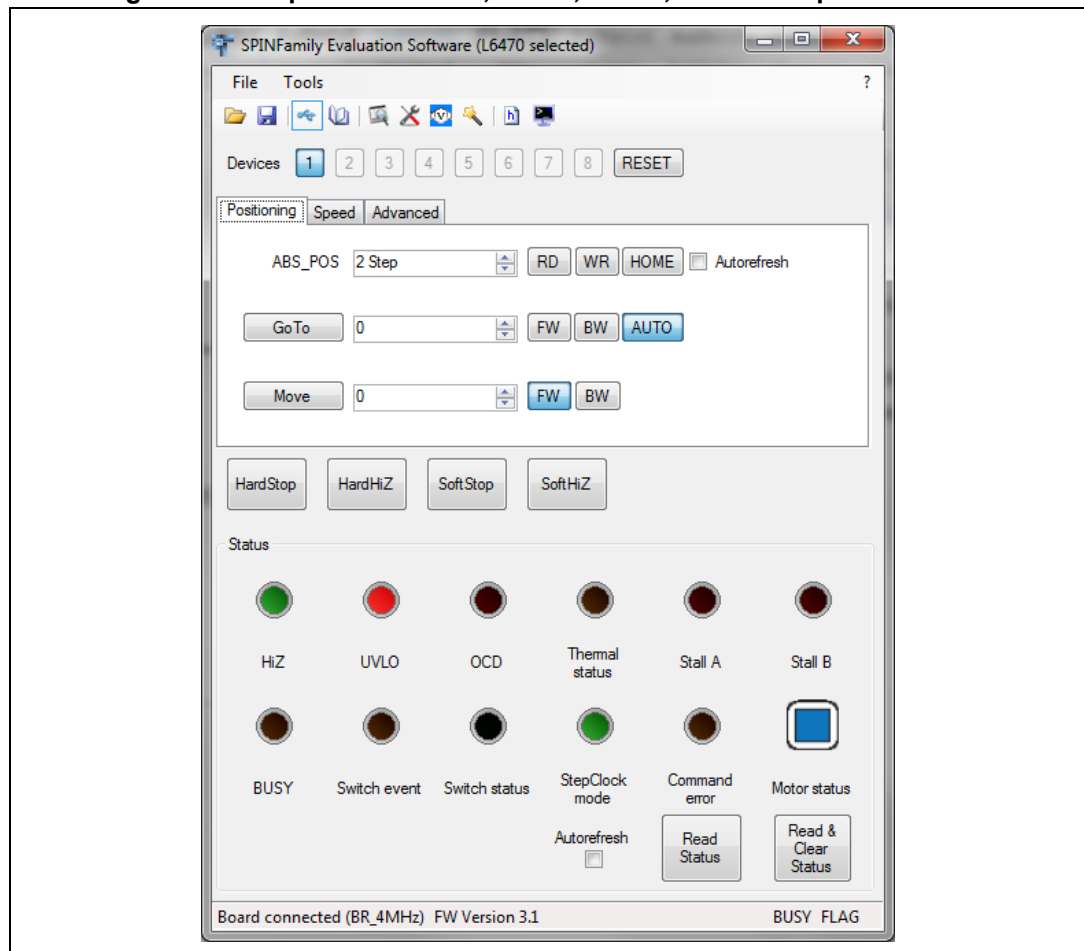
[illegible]

SPINFamily Evaluation Software (L6470 selected)

File Tools ?

Devices 1 2 3 4 5 6 7 8 RESET

Positioning Speed Advanced

ABS_POS 2 Step RD WR HOME Autorefresh

GoTo 0 FW BW AUTO

Move 0 FW BW

HardStop HardHiZ SoftStop SoftHiZ

Status

HiZ UVLO OCD Thermal status Stall A Stall B

BUSY Switch event Switch status StepClock mode Command error Motor status

Autorefresh Read Status Read & Clear Status

Board connected (BR_4MHz) FW Version 3.1 BUSY FLAG